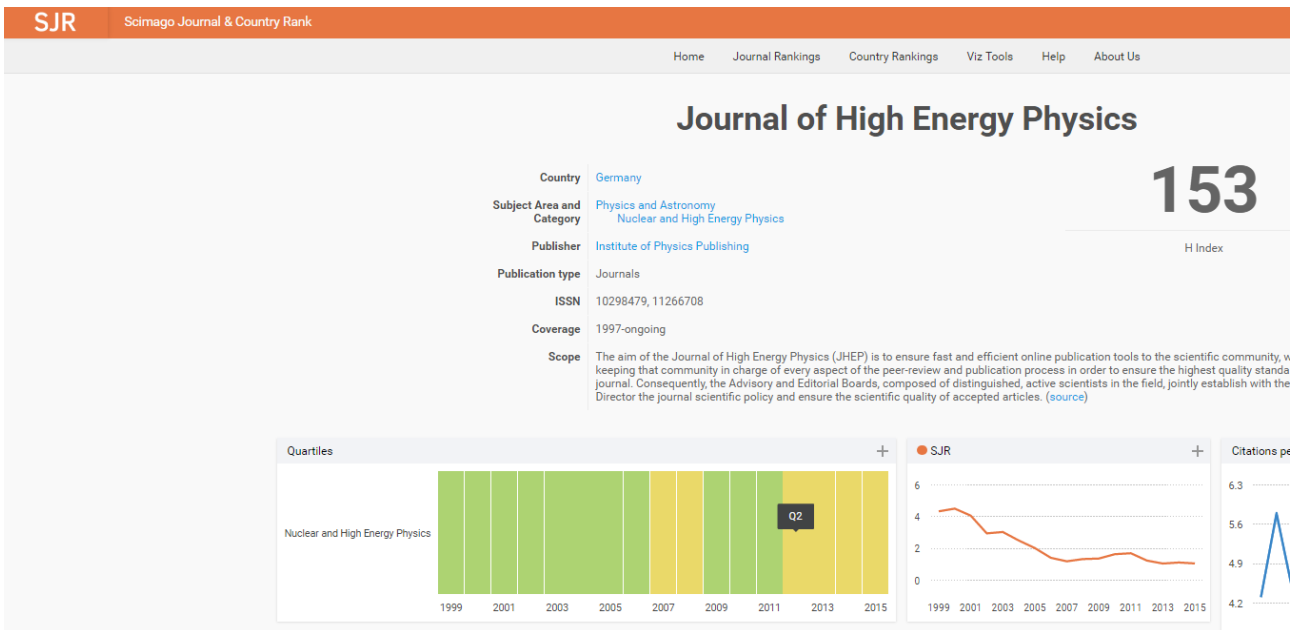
SJR Scimago Journal & Country Rank

Home Journal Rankings Country Rankings Viz Tools Help About Us

Journal of High Energy Physics

Country Germany

Subject Area and Category Physics and Astronomy
Nuclear and High Energy Physics

Publisher Institute of Physics Publishing

Publication type Journals

ISSN 10298479, 11266708

Coverage 1997-ongoing

Scope The aim of the Journal of High Energy Physics (JHEP) is to ensure fast and efficient online publication tools to the scientific community, w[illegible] keeping that community in charge of every aspect of the peer-review and publication process in order to ensure the highest quality standa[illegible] journal. Consequently, the Advisory and Editorial Boards, composed of distinguished, active scientists in the field, jointly establish with the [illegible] Director the journal scientific policy and ensure the scientific quality of accepted articles. (source)

153
H Index

Quartiles +
Nuclear and High Energy Physics
Q2
1999 2001 2003 2005 2007 2009 2011 2013 2015

SJR +
6
4
2
0
1999 2001 2003 2005 2007 2009 2011 2013 2015

Citations pe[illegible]
6.3
5.6
4.9
4.2